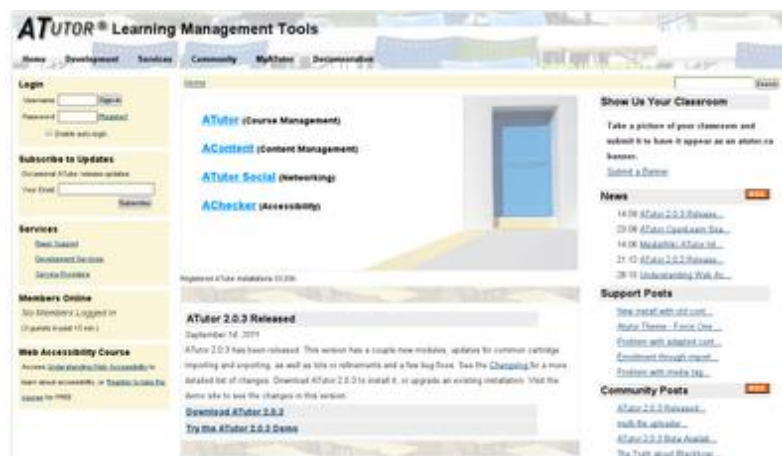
ATUTOR® Learning Management Tools

Home Development Services Community MyATutor Documentation

Home

Search

Login

Username Sign-in

Password Register

Enable auto-login

Subscribe to Updates

Occasional ATutor release updates

Your Email

Subscribe

Services

Basic Support

Development Services

Service Providers

Members Online

No Members Logged In

(2 guests in past 10 min.)

Web Accessibility Course

Access Understanding Web Accessibility to learn about accessibility, or Register to take the course for FREE.

ATutor (Course Management)

AContent (Content Management)

ATutor Social (Networking)

AChecker (Accessibility)

Registered ATutor Installations 33,036

ATutor 2.0.3 Released

September 14, 2011

ATutor 2.0.3 has been released. This version has a couple new modules, updates for common cartridge importing and exporting, as well as lots o refinements and a few bug fixes. See the Changelog for a more detailed list of changes. Download ATutor 2.0.3 to install it, or upgrade an existing installation. Visit the demo site to see the changes in this version.

Download ATutor 2.0.3

Try the ATutor 2.0.3 Demo

Show Us Your Classroom

Take a picture of your classroom and submit it to have it appear as an atutor.ca banner.

Submit a Banner

News

RSS

14.09 ATutor 2.0.3 Release...

23.08 ATutor OpenLearn Sea...

14.06 MediaWiki ATutor Int...

21.12 ATutor 2.0.2 Release...

28.10 Understanding Web Ac...

Support Posts

New install with old cont...

Atutor Theme - Force One ...

Problem with adapted cont...

Enrollment through import...

Problem with media tag...

Community Posts

RSS

ATutor 2.0.3 Released...

multi file uploader...

ATutor 2.0.3 Beta Availab...

The Truth about Blackboar...